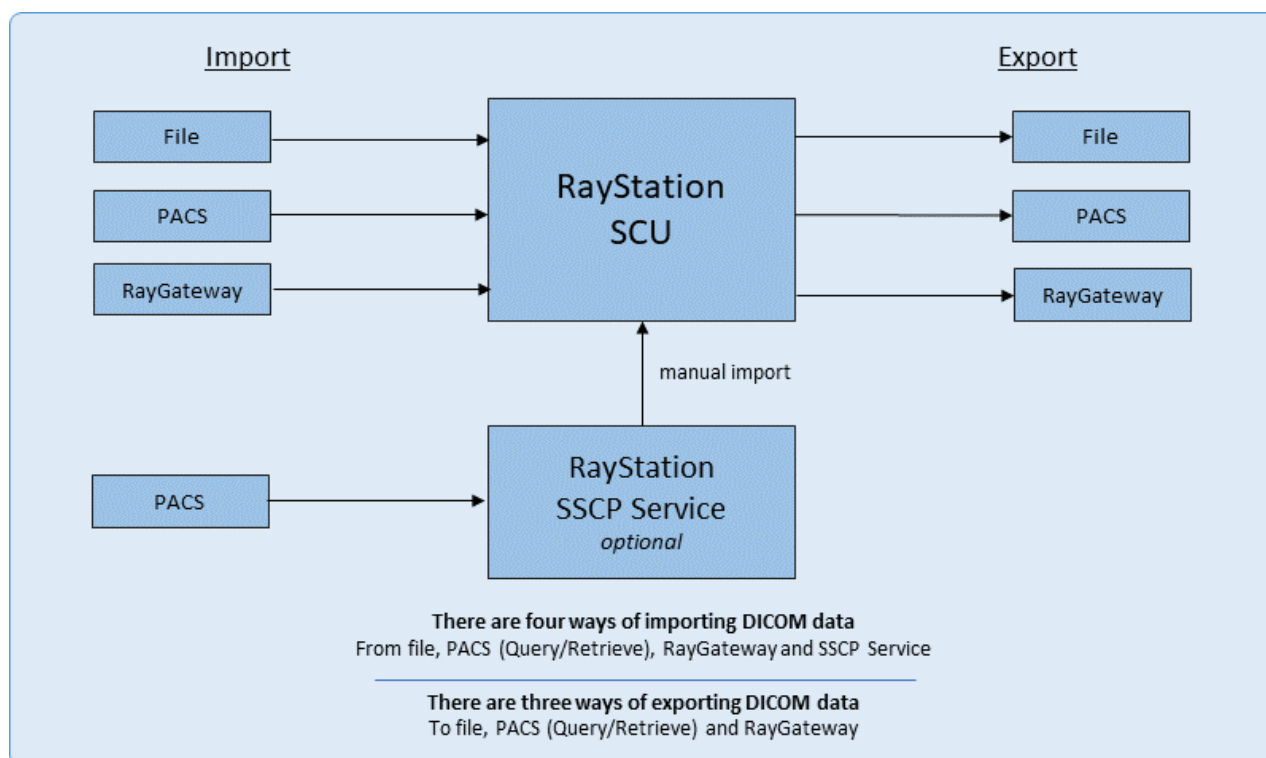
Import

Export

File

PACS

RayGateway

RayStation SCU

File

PACS

RayGateway

manual import

PACS

RayStation SSCP Service
optional

There are four ways of importing DICOM data
From file, PACS (Query/Retrieve), RayGateway and SSCP Service

There are three ways of exporting DICOM data
To file, PACS (Query/Retrieve) and RayGateway